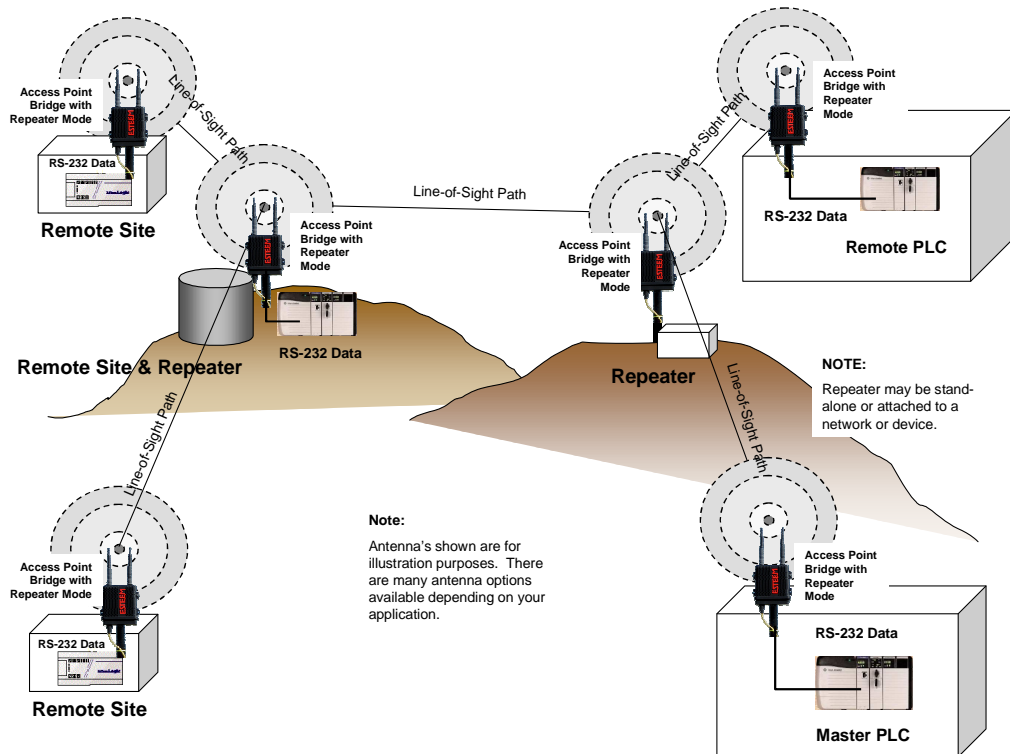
Access Point Bridge with Repeater Mode

RS-232 Data

Remote Site

Line-of-Sight Path

Access Point Bridge with Repeater Mode

Line-of-Sight Path

RS-232 Data

Remote Site & Repeater

Line-of-Sight Path

Access Point Bridge with Repeater Mode

RS-232 Data

Remote Site

Access Point Bridge with Repeater Mode

Line-of-Sight Path

Access Point Bridge with Repeater Mode

RS-232 Data

Remote PLC

Repeater

NOTE:

Repeater may be stand-alone or attached to a network or device.

Line-of-Sight Path

Note:

Antenna's shown are for illustration purposes. There are many antenna options available depending on your application.

Access Point Bridge with Repeater Mode

RS-232 Data

Master PLC